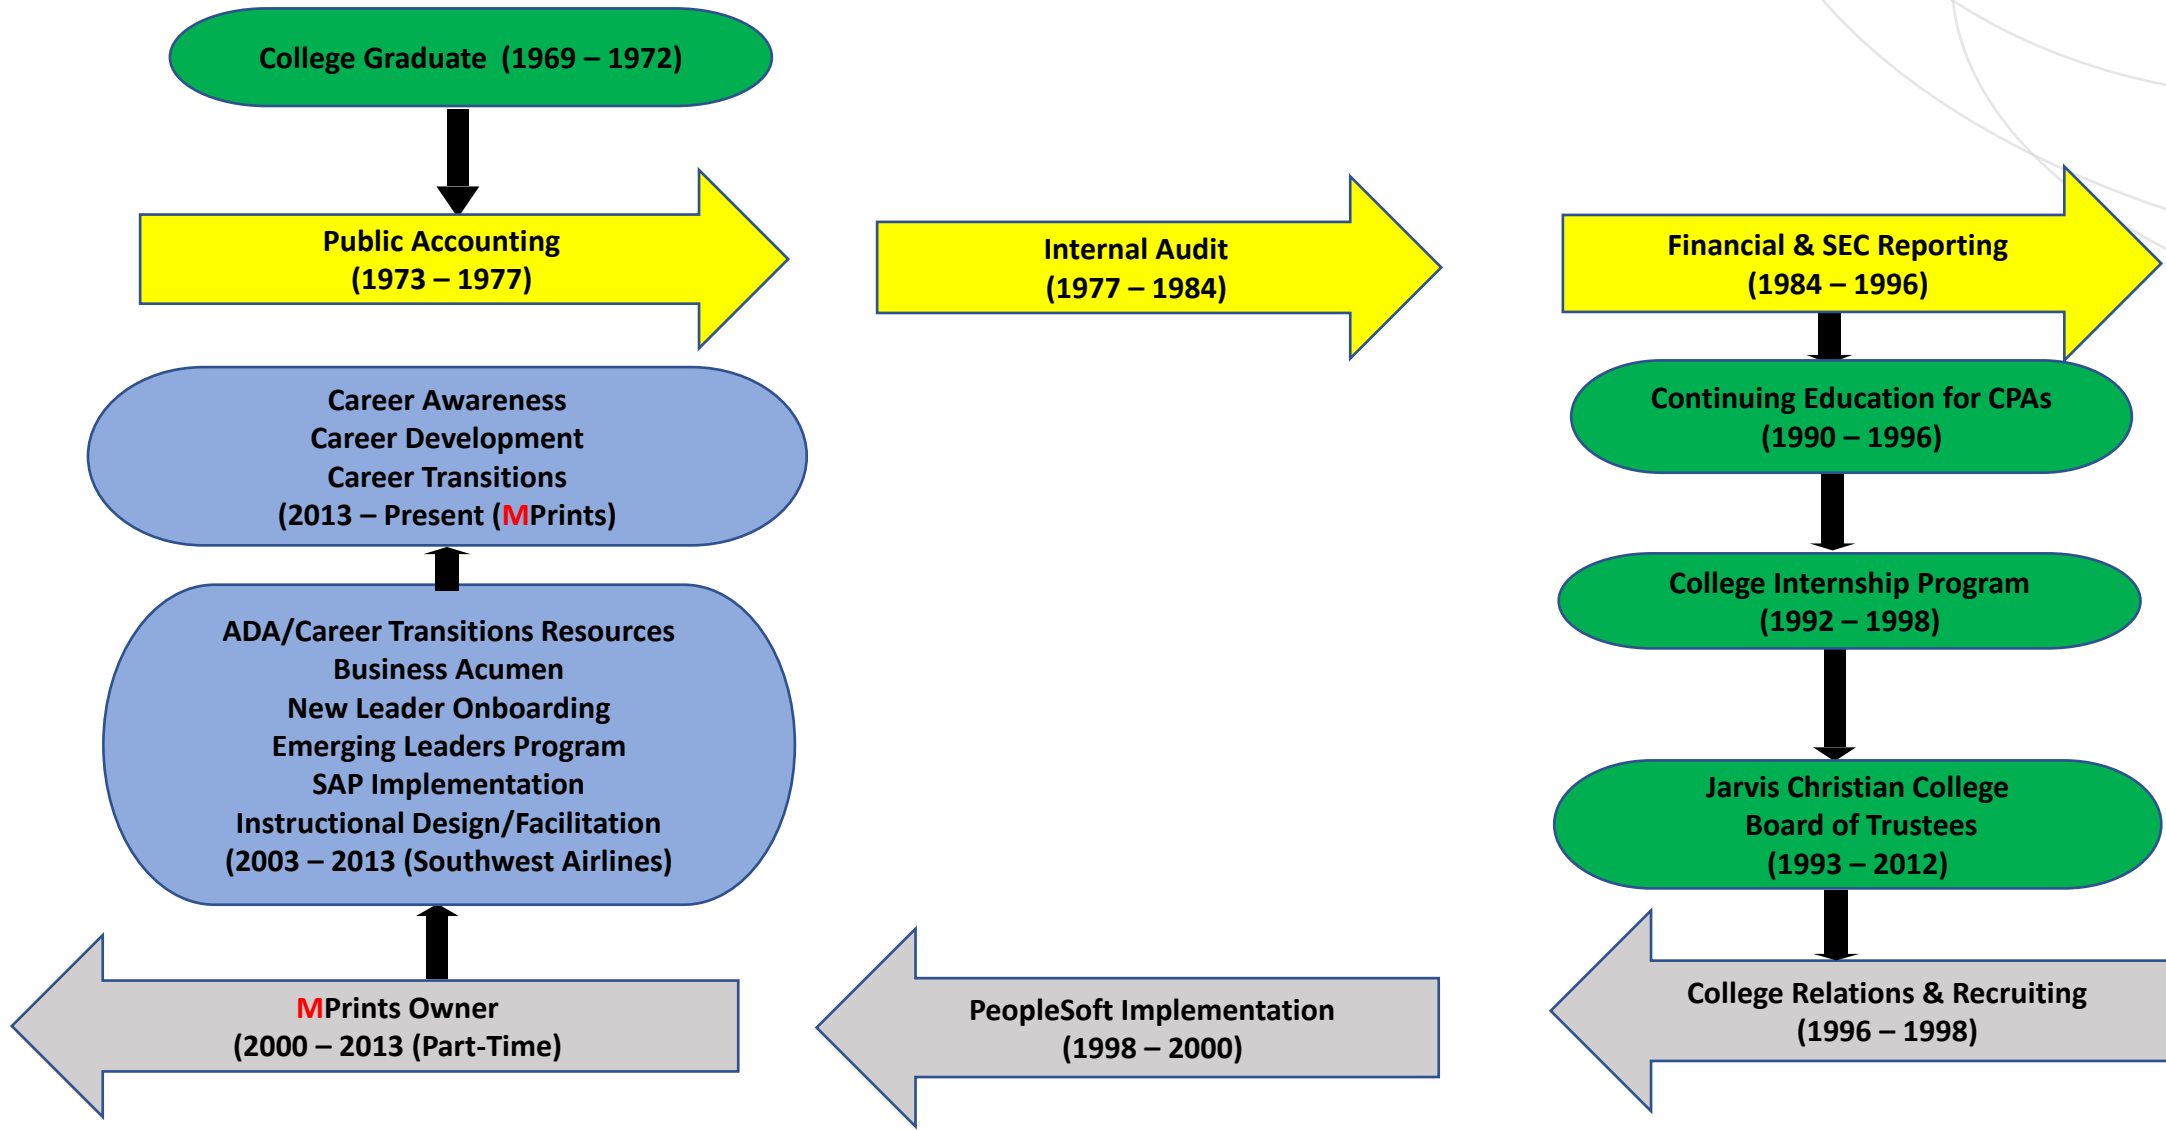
College Graduate (1969 – 1972)

Public Accounting
(1973 – 1977)

Internal Audit
(1977 – 1984)

Financial & SEC Reporting
(1984 – 1996)

Career Awareness
Career Development
Career Transitions
(2013 – Present (MPrints)

Continuing Education for CPAs
(1990 – 1996)

College Internship Program
(1992 – 1998)

ADA/Career Transitions Resources
Business Acumen
New Leader Onboarding
Emerging Leaders Program
SAP Implementation
Instructional Design/Facilitation
(2003 – 2013 (Southwest Airlines)

Jarvis Christian College
Board of Trustees
(1993 – 2012)

MPrints Owner
(2000 – 2013 (Part-Time)

PeopleSoft Implementation
(1998 – 2000)

College Relations & Recruiting
(1996 – 1998)